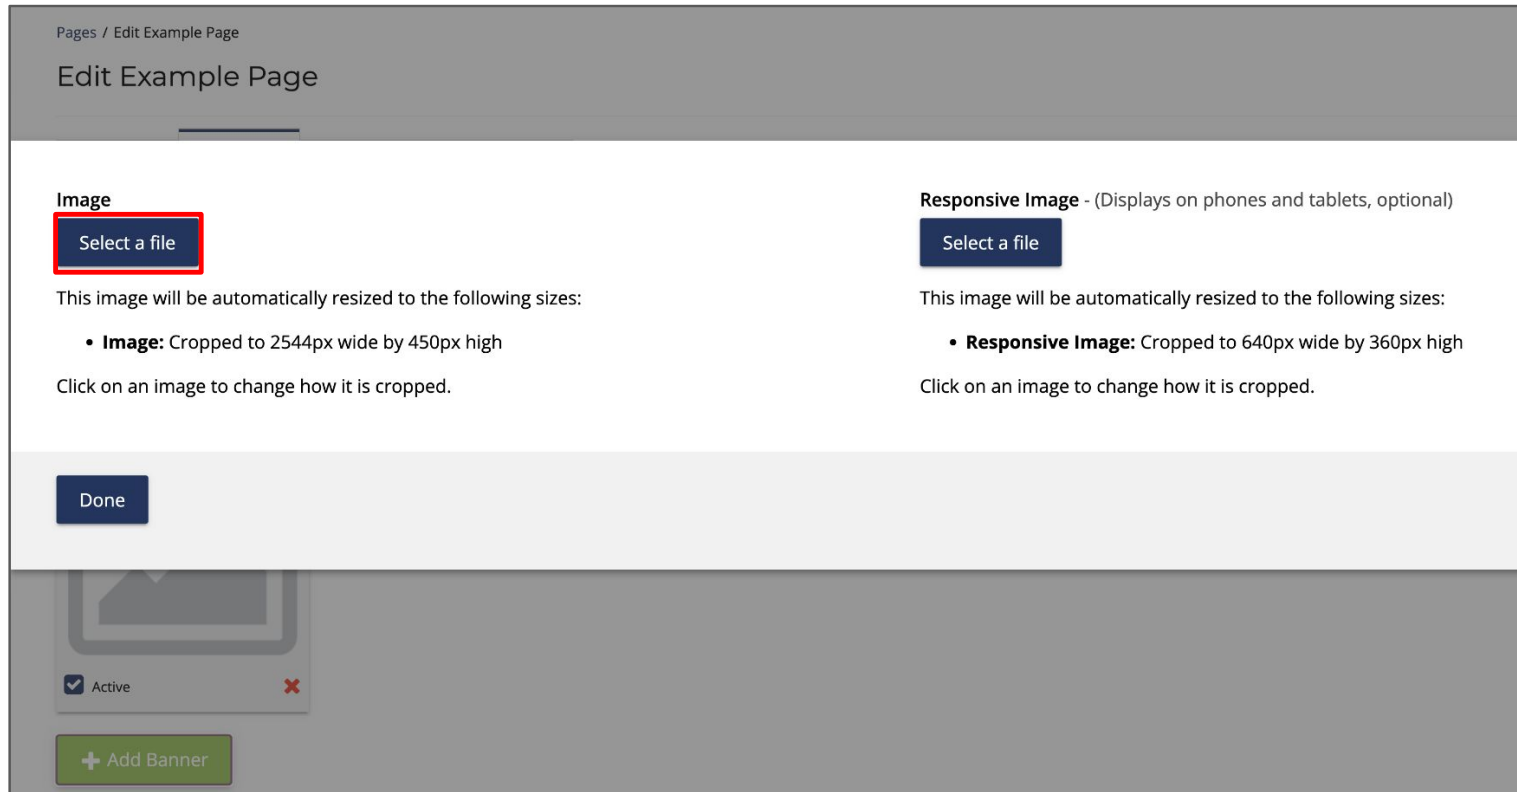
Pages / Edit Example Page

Edit Example Page

Image

Select a file

This image will be automatically resized to the following sizes:

- **Image:** Cropped to 2544px wide by 450px high

Click on an image to change how it is cropped.

Responsive Image - (Displays on phones and tablets, optional)

Select a file

This image will be automatically resized to the following sizes:

- **Responsive Image:** Cropped to 640px wide by 360px high

Click on an image to change how it is cropped.

Done

Active

+ Add Banner